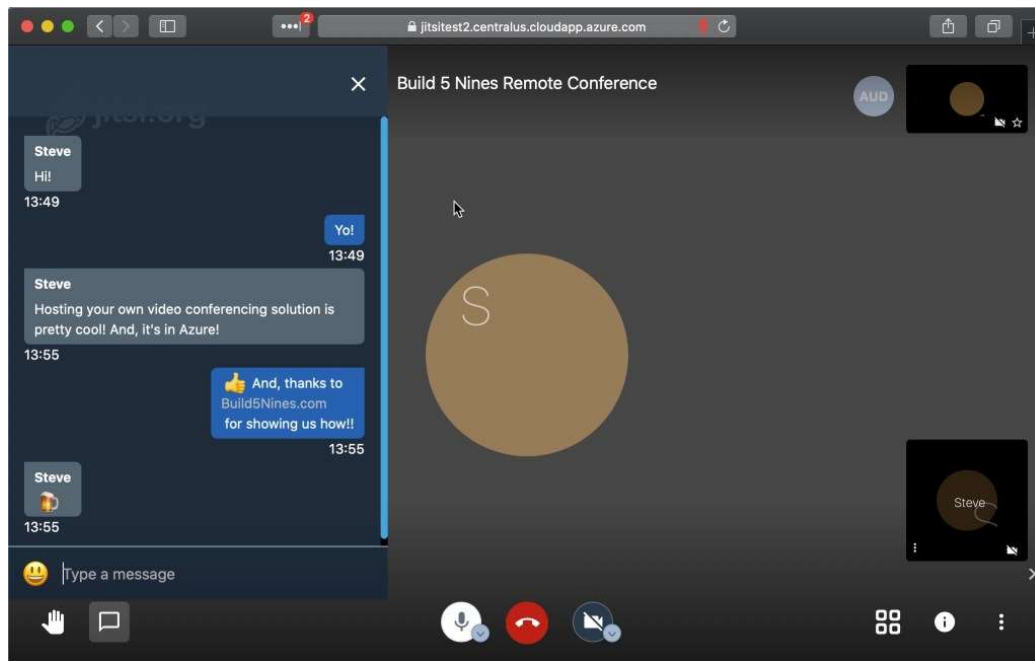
2

jitsitest2.centralus.cloudapp.azure.com

jitsi.org

Build 5 Nines Remote Conference

AUD

Steve

Hi!

13:49

Yo!

13:49

Steve

Hosting your own video conferencing solution is pretty cool! And, it's in Azure!

13:55

👍 And, thanks to Build5Nines.com for showing us how!!

13:55

Steve

🍺

13:55

S

Steve

Type a message